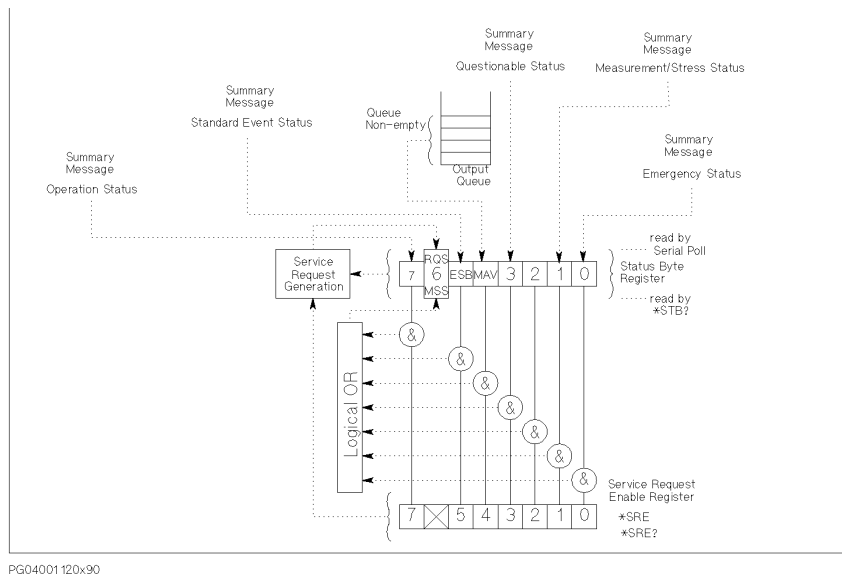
Summary Message
Questionable Status

Summary Message
Measurement/Stress Status

Summary Message
Standard Event Status

Queue Non-empty

Output Queue

Summary Message
Operation Status

Summary Message
Emergency Status

Service Request Generation

| 7 | RQS 6 MSS | ESB | MAV | 3 | 2 | 1 | 0 |
|---|---|---|---|---|---|---|---|

read by Serial Poll
Status Byte Register
read by *STB?

&
&
&
&
&
&
&

Logical OR

Service Request Enable Register

| 7 | ☒ | 5 | 4 | 3 | 2 | 1 | 0 |
|---|---|---|---|---|---|---|---|

*SRE
*SRE?

PG04001120x90